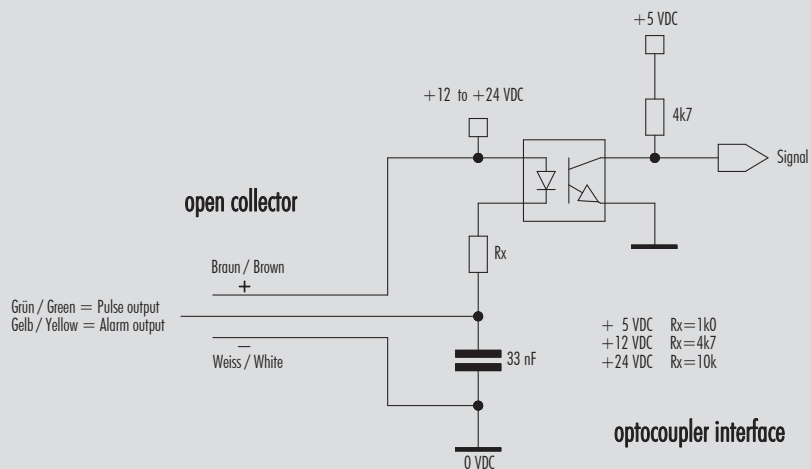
+5 VDC

+12 to +24 VDC

4k7

Signal

open collector

Rx

Braun / Brown

+

Grün / Green = Pulse output
Gelb / Yellow = Alarm output

–

Weiss / White

33 nF

+ 5 VDC Rx=1k0
+12 VDC Rx=4k7
+24 VDC Rx=10k

optocoupler interface

0 VDC